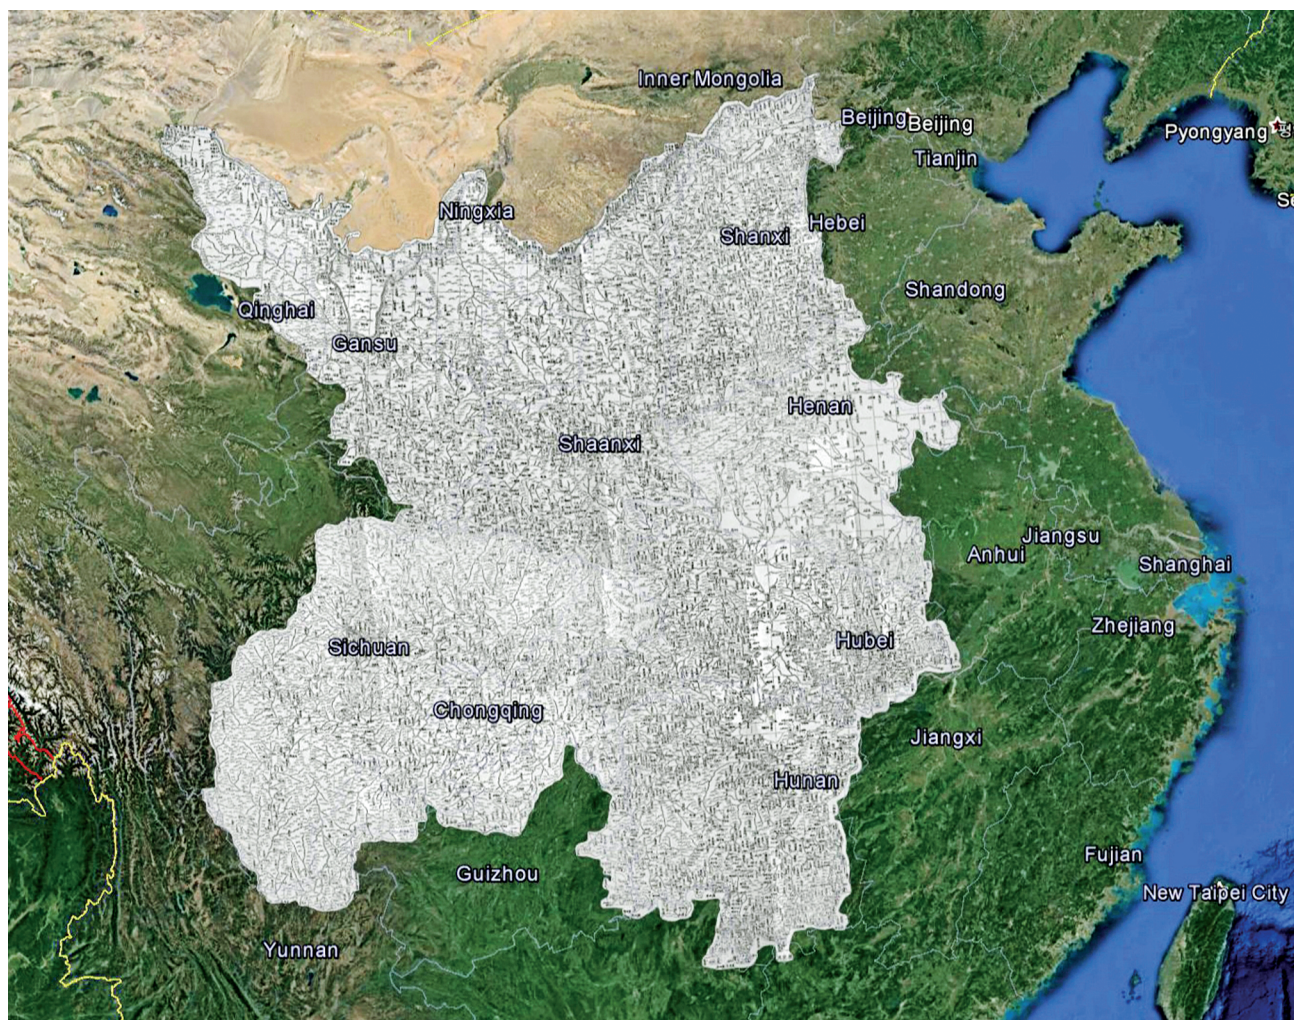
Inner Mongolia
Beijing Beijing
Pyongyang
Tianjin
Ningxia
Shanxi
Hebei
Shandong
Qinghai
Gansu
Henan
Shaanxi
Jiangsu
Anhui
Shanghai
Zhejiang
Sichuan
Hubei
Chongqing
Jiangxi
Hunan
Fujian
Guizhou
New Taipei City
Yunnan